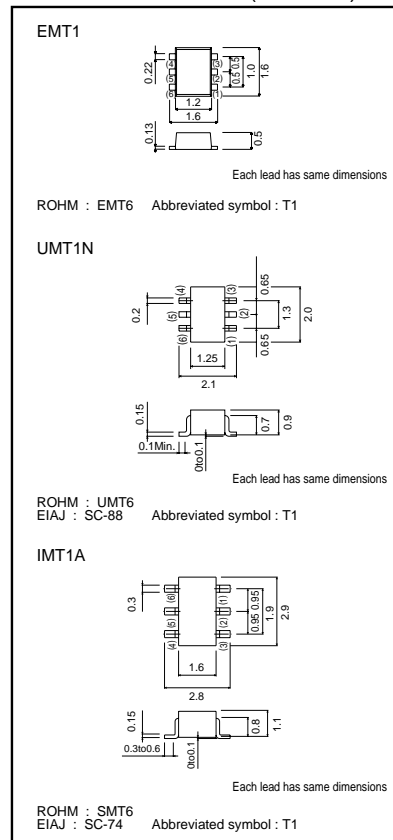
EMT1

0.22
(4) (5) (6)
(3) (2) (1)
0.5 0.5
1.0
1.6
1.2
1.6
0.13
0.5

Each lead has same dimensions

ROHM : EMT6 Abbreviated symbol : T1

UMT1N

0.2
(4) (5) (6)
(3) (2) (1)
0.65
1.3
0.65
2.0
1.25
2.1
0.15
0.1Min.
0to0.1
0.7
0.9

Each lead has same dimensions

ROHM : UMT6
EIAJ : SC-88 Abbreviated symbol : T1

IMT1A

0.3
(6) (5) (4)
(1) (2) (3)
0.95 0.95
1.9
2.9
1.6
2.8
0.15
0.3to0.6
0to0.1
0.8
1.1

Each lead has same dimensions

ROHM : SMT6
EIAJ : SC-74 Abbreviated symbol : T1